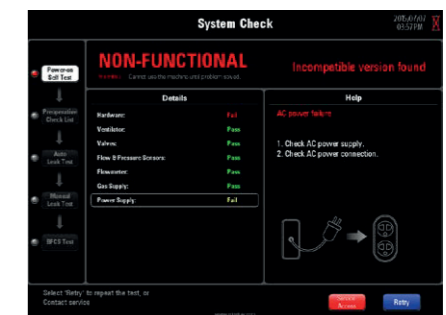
System Check

2015/07/07
03:52 PM

Power-on Self Test

Preoperative Check List

Auto Leak Test

Manual Leak Test

BPCS Test

NON-FUNCTIONAL
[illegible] Cannot use the machine until problem solved.

Incompatible version found

Details

| | |
|---|---|
| Hardware: | Fail |
| Ventilator: | Pass |
| Valves: | Pass |
| Flow & Pressure Sensors: | Pass |
| Flowmeter: | Pass |
| Gas Supply: | Pass |
| Power Supply: | Fail |

Help

AC power failure

1. Check AC power supply.
2. Check AC power connection.

Select 'Retry' to repeat the test, or
Contact service

Service Access

Retry